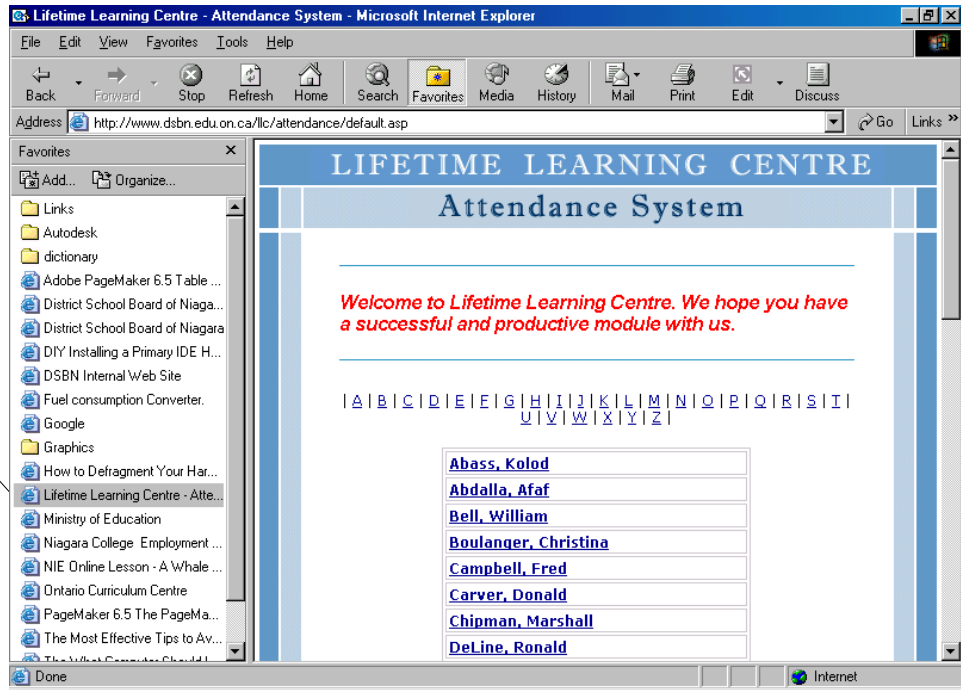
Lifetime Learning Centre - Attendance System - Microsoft Internet Explorer

File Edit View Favorites Tools Help

Back Forward Stop Refresh Home Search Favorites Media History Mail Print Edit Discuss

Address http://www.dsbn.edu.on.ca/llc/attendance/default.asp Go Links »

Favorites ×

Add... Organize...

Links
Autodesk
dictionary
Adobe PageMaker 6.5 Table ...
District School Board of Niaga...
District School Board of Niagara
DIY Installing a Primary IDE H...
DSBN Internal Web Site
Fuel consumption Converter.
Google
Graphics
How to Defragment Your Har...
Lifetime Learning Centre - Atte...
Ministry of Education
Niagara College Employment ...
NIE Online Lesson - A Whale ...
Ontario Curriculum Centre
PageMaker 6.5 The PageMa...
The Most Effective Tips to Av...
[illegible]

LIFETIME LEARNING CENTRE

Attendance System

Welcome to Lifetime Learning Centre. We hope you have a successful and productive module with us.

| A | B | C | D | E | F | G | H | I | J | K | L | M | N | O | P | Q | R | S | T | U | V | W | X | Y | Z |

Abass, Kolod
Abdalla, Afaf
Bell, William
Boulanger, Christina
Campbell, Fred
Carver, Donald
Chipman, Marshall
DeLine, Ronald

Done Internet